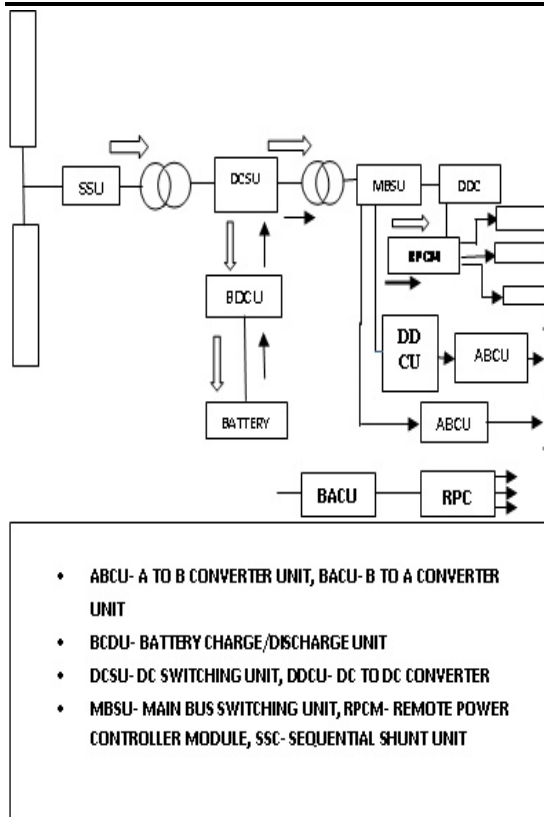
SSU

DCSU

MBSU

DDC

RPCM

BDCU

DD CU

ABCU

BATTERY

ABCU

BACU

RPC

- ABCU- A TO B CONVERTER UNIT, BACU- B TO A CONVERTER UNIT
- BCDU- BATTERY CHARGE/DISCHARGE UNIT
- DCSU- DC SWITCHING UNIT, DDCU- DC TO DC CONVERTER
- MBSU- MAIN BUS SWITCHING UNIT, RPCM- REMOTE POWER CONTROLLER MODULE, SSC- SEQUENTIAL SHUNT UNIT